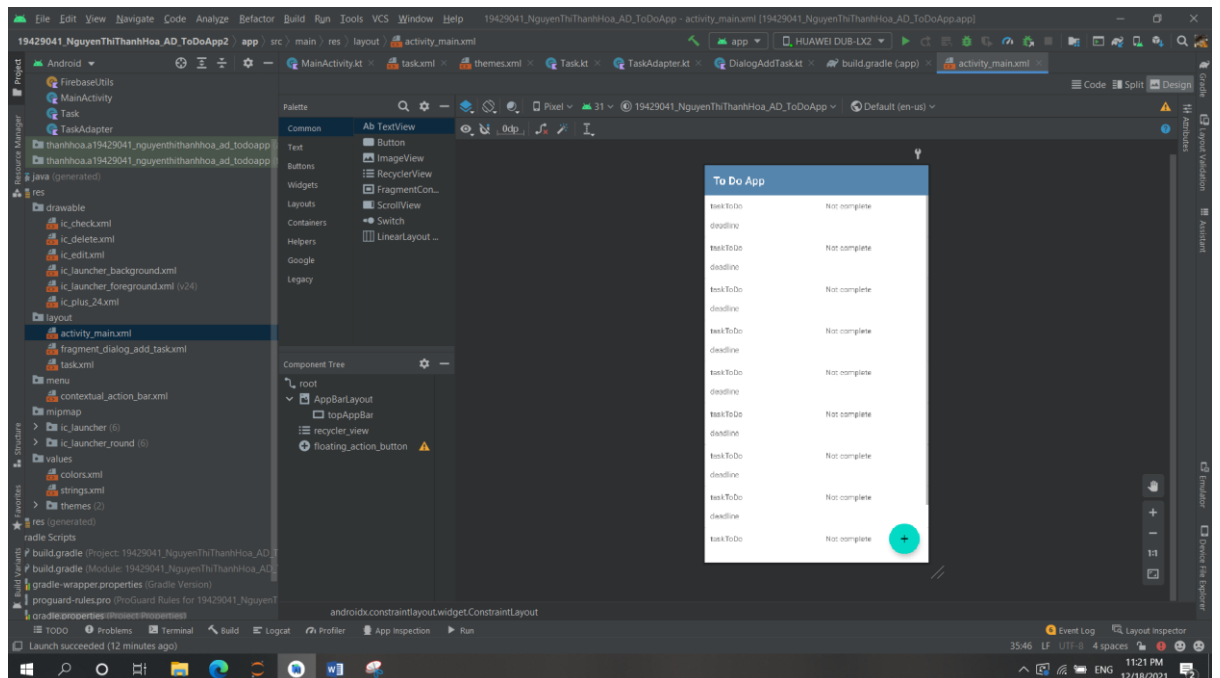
File Edit View Navigate Code Analyze Refactor Build Run Tools VCS Window Help 19429041_NguyenThiThanhHoa_AD_ToDoApp - activity_main.xml [19429041_NguyenThiThanhHoa_AD_ToDoApp.app]

19429041_NguyenThiThanhHoa_AD_ToDoApp2 › app › src › main › res › layout › activity_main.xml

app HUAWEI DUB-LX2

Android

MainActivity.kt task.xml themes.xml Task.kt TaskAdapter.kt DialogAddTask.kt build.gradle (:app) activity_main.xml

Code Split Design

FirebaseUtils
MainActivity
Task
TaskAdapter
thanhhoa.a19429041_nguyenthithanhhoa_ad_todoapp
thanhhoa.a19429041_nguyenthithanhhoa_ad_todoapp
java (generated)
res
drawable
ic_check.xml
ic_delete.xml
ic_edit.xml
ic_launcher_background.xml
ic_launcher_foreground.xml (v24)
ic_plus_24.xml
layout
activity_main.xml
fragment_dialog_add_task.xml
task.xml
menu
contextual_action_bar.xml
mipmap
ic_launcher (6)
ic_launcher_round (6)
values
colors.xml
strings.xml
themes (2)
res (generated)
radle Scripts
build.gradle (Project: 19429041_NguyenThiThanhHoa_AD_T
build.gradle (Module: 19429041_NguyenThiThanhHoa_AD_
gradle-wrapper.properties (Gradle Version)
proguard-rules.pro (ProGuard Rules for 19429041_NguyenT
gradle.properties (Project Properties)

Palette

Common
Text
Buttons
Widgets
Layouts
Containers
Helpers
Google
Legacy

Ab TextView
Button
ImageView
RecyclerView
FragmentCon...
ScrollView
Switch
LinearLayout ...

Pixel 31 19429041_NguyenThiThanhHoa_AD_ToDoApp Default (en-us)

0dp

Component Tree

root
AppBarLayout
topAppBar
recycler_view
floating_action_button

To Do App

taskToDo Not complete
deadline
taskToDo Not complete
deadline
taskToDo Not complete
deadline
taskToDo Not complete
deadline
taskToDo Not complete
deadline
taskToDo Not complete
deadline
taskToDo Not complete
deadline
taskToDo Not complete
deadline
taskToDo Not complete

+

1:1

androidx.constraintlayout.widget.ConstraintLayout

TODO Problems Terminal Build Logcat Profiler App Inspection Run

Event Log Layout Inspector

Launch succeeded (12 minutes ago)

35:46 LF UTF-8 4 spaces

ENG 11:21 PM 12/18/2021